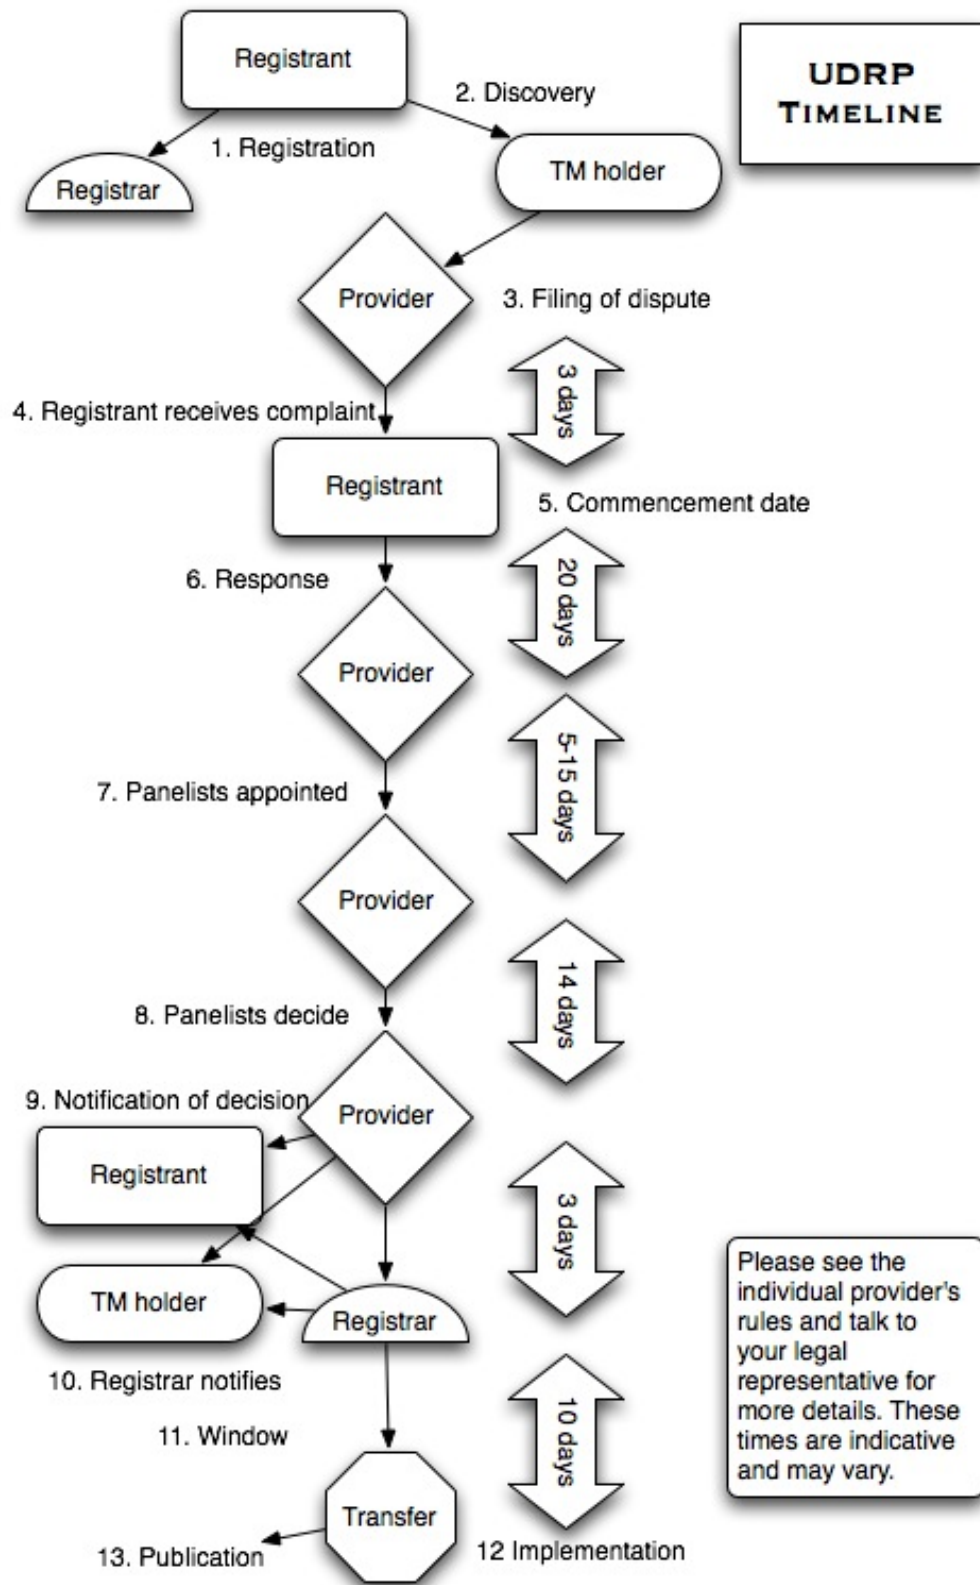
UDRP
TIMELINE

Registrant

2. Discovery

1. Registration

Registrar

TM holder

Provider

3. Filing of dispute

3 days

4. Registrant receives complaint

Registrant

5. Commencement date

6. Response

20 days

Provider

5-15 days

7. Panelists appointed

Provider

14 days

8. Panelists decide

9. Notification of decision

Provider

Registrant

3 days

TM holder

Registrar

Please see the individual provider's rules and talk to your legal representative for more details. These times are indicative and may vary.

10. Registrar notifies

11. Window

10 days

Transfer

13. Publication

12 Implementation